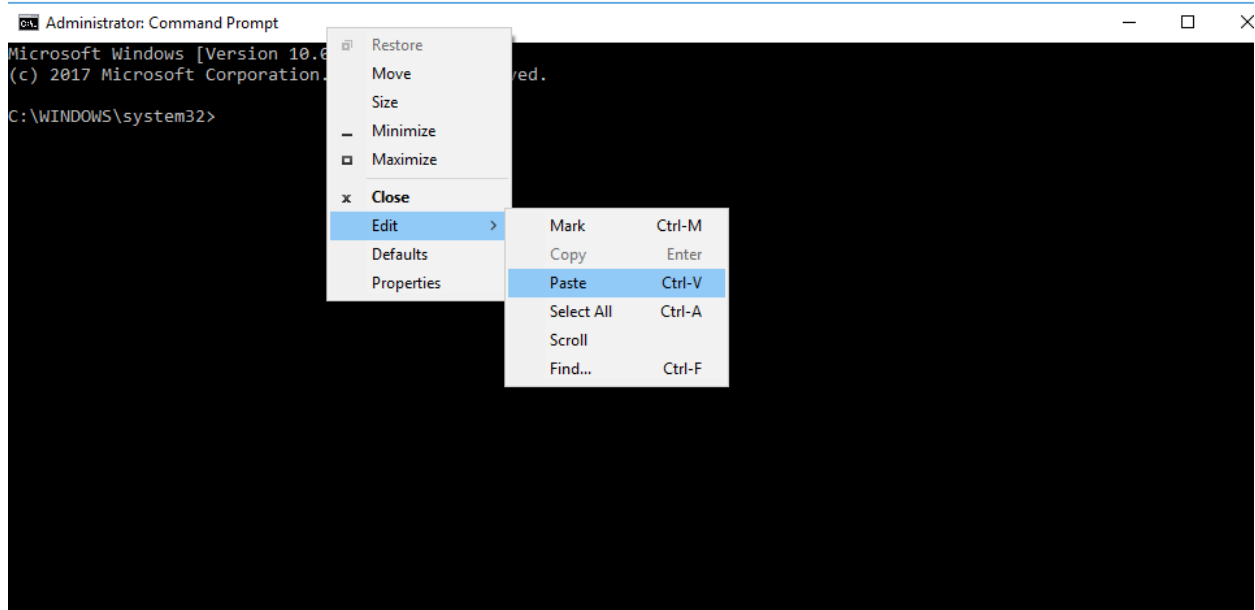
Administrator: Command Prompt

Microsoft Windows [Version 10.0 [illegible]
(c) 2017 Microsoft Corporation. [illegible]ved.

C:\WINDOWS\system32>

Restore
Move
Size
Minimize
Maximize
Close
Edit
Defaults
Properties

| | |
|---|---|
| Mark | Ctrl-M |
| Copy | Enter |
| Paste | Ctrl-V |
| Select All | Ctrl-A |
| Scroll | |
| Find... | Ctrl-F |